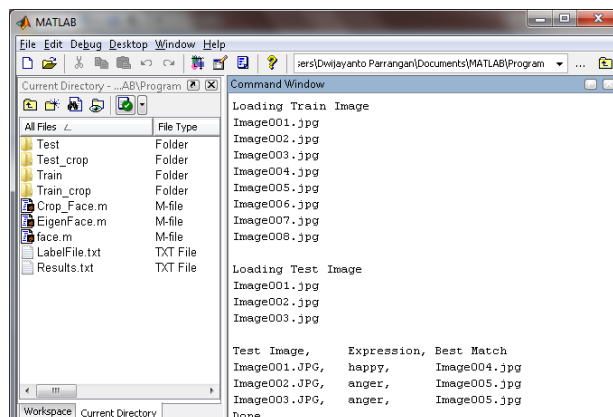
MATLAB

File Edit Debug Desktop Window Help

sers\Dwijayanto Parrangan\Documents\MATLAB\Program

Current Directory - ...AB\Program

| All Files | File Type |
|---|---|
| Test | Folder |
| Test_crop | Folder |
| Train | Folder |
| Train_crop | Folder |
| Crop_Face.m | M-file |
| EigenFace.m | M-file |
| face.m | M-file |
| LabelFile.txt | TXT File |
| Results.txt | TXT File |

Workspace Current Directory

Command Window

Loading Train Image
Image001.jpg
Image002.jpg
Image003.jpg
Image004.jpg
Image005.jpg
Image006.jpg
Image007.jpg
Image008.jpg

Loading Test Image
Image001.jpg
Image002.jpg
Image003.jpg

Test Image, Expression, Best Match
Image001.JPG, happy, Image004.jpg
Image002.JPG, anger, Image005.jpg
Image003.JPG, anger, Image005.jpg
Done